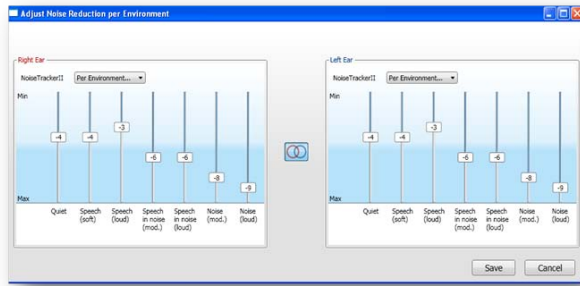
Adjust Noise Reduction per Environment

Right Ear

NoiseTrackerII Per Environment...

Min

Max

-4 -4 -3 -6 -6 -8 -9

Quiet Speech (soft) Speech (loud) Speech in noise (mod.) Speech in noise (loud) Noise (mod.) Noise (loud)

Left Ear

NoiseTrackerII Per Environment...

Min

Max

-4 -4 -3 -6 -6 -8 -9

Quiet Speech (soft) Speech (loud) Speech in noise (mod.) Speech in noise (loud) Noise (mod.) Noise (loud)

Save Cancel